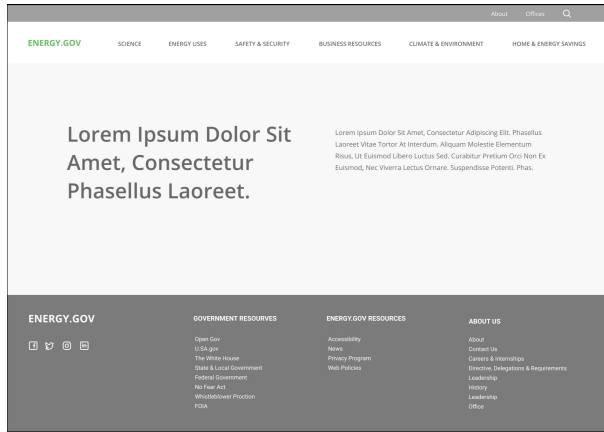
About Offices

ENERGY.GOV SCIENCE ENERGY USES SAFETY & SECURITY BUSINESS RESOURCES CLIMATE & ENVIRONMENT HOME & ENERGY SAVINGS

Lorem Ipsum Dolor Sit Amet, Consectetur Phasellus Laoreet.

Lorem Ipsum Dolor Sit Amet, Consectetur Adipiscing Elit. Phasellus Laoreet Vitae Tortor At Interdum. Aliquam Molestie Elementum Risus, Ut Euismod Libero Luctus Sed. Curabitur Pretium Orci Non Ex Euismod, Nec Viverra Lectus Ornare. Suspendisse Potenti. Phas.

ENERGY.GOV

GOVERNMENT RESOURVES

Open Gov
U.SA.gov
The White House
State & Local Government
Federal Government
No Fear Act
Whistleblower Proction
FOIA

ENERGY.GOV RESOURCES

Accessibility
News
Privacy Program
Web Policies

ABOUT US

About
Contact Us
Careers & Internships
Directive, Delegations & Requirements
Leadership
History
Leadership
Office